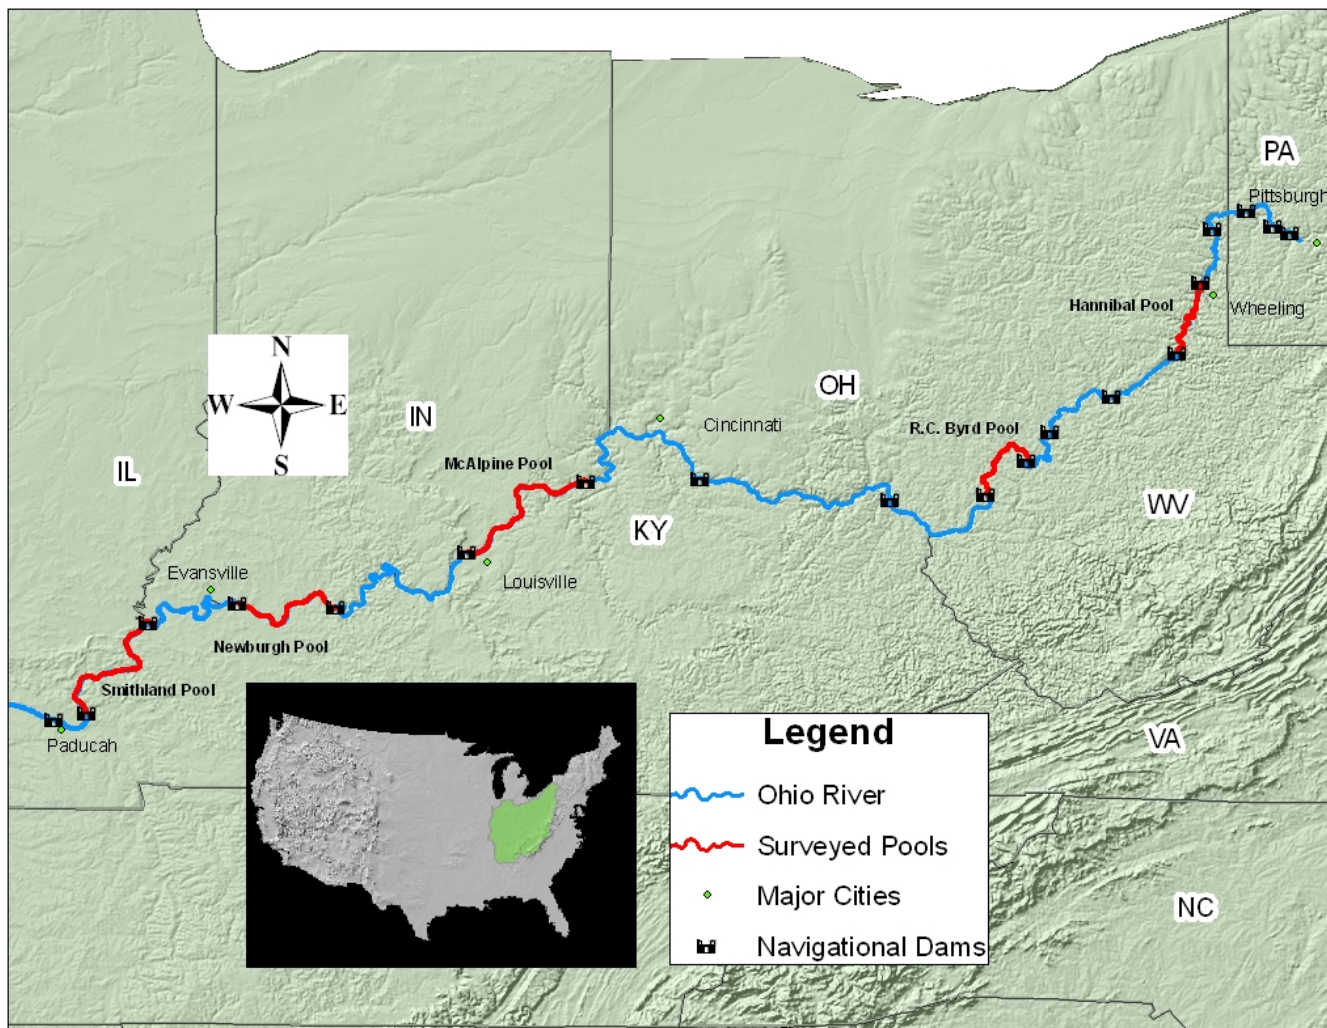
PA
Pittsburgh
Hannibal Pool
Wheeling
N
W
E
S
IN
OH
Cincinnati
R.C. Byrd Pool
IL
McAlpine Pool
KY
WV
Evansville
Louisville
Newburgh Pool
Smithland Pool
Paducah
VA
Legend
Ohio River
Surveyed Pools
Major Cities
Navigational Dams
NC